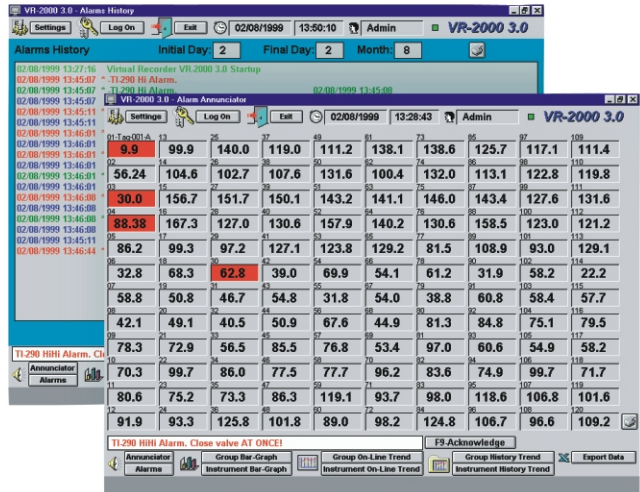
VR-2000 3.0 - Alarms History

Settings | Log On | Exit | 02/08/1999 | 13:50:10 | Admin | VR-2000 3.0

Alarms History | Initial Day: 2 | Final Day: 2 | Month: 8

02/08/1999 13:27:16 Virtual Recorder VR-2000 3.0 Startup
02/08/1999 13:45:07 * TI-290 Hi Alarm.
02/08/1999 13:45:07 * TI-290 Hi Alarm. 02/08/1999 13:45:08
02/08/1999 13:45:07
02/08/1999 13:45:11
02/08/1999 13:45:11
02/08/1999 13:46:01
02/08/1999 13:46:01
02/08/1999 13:46:01
02/08/1999 13:46:01
02/08/1999 13:46:01
02/08/1999 13:46:01
02/08/1999 13:46:01
02/08/1999 13:46:08
02/08/1999 13:46:08
02/08/1999 13:46:08
02/08/1999 13:45:11
02/08/1999 13:46:44

TI-290 HiHi Alarm. Cl

Annunciator | Alarms

VR-2000 3.0 - Alarm Annunciator

Settings | Log On | Exit | 02/08/1999 | 13:28:43 | Admin | VR-2000 3.0

| 01-Tag-001-A 9.9 | 13 99.9 | 25 140.0 | 37 119.0 | 49 111.2 | 61 138.1 | 73 138.6 | 85 125.7 | 97 117.1 | 109 111.4 |
|---|---|---|---|---|---|---|---|---|---|
| 02 56.24 | 14 104.6 | 26 102.7 | 38 107.6 | 50 131.6 | 62 100.4 | 74 132.0 | 86 113.1 | 98 122.8 | 110 119.8 |
| 03 30.0 | 15 156.7 | 27 151.7 | 39 150.1 | 51 143.2 | 63 141.1 | 75 146.0 | 87 143.4 | 99 117.6 | 111 131.6 |
| 04 88.38 | 16 167.3 | 28 127.0 | 40 130.6 | 52 157.9 | 64 140.2 | 76 130.6 | 88 158.5 | 100 123.0 | 112 121.2 |
| 05 86.2 | 17 99.3 | 29 97.2 | 41 127.1 | 53 123.8 | 65 129.2 | 77 81.5 | 89 108.9 | 101 93.0 | 113 129.1 |
| 06 32.8 | 18 68.3 | 30 62.8 | 42 39.0 | 54 69.9 | 66 54.1 | 78 61.2 | 90 31.9 | 102 58.2 | 114 22.2 |
| 07 58.8 | 19 50.8 | 31 46.7 | 43 54.8 | 55 31.8 | 67 54.0 | 79 38.8 | 91 60.8 | 103 58.4 | 115 57.7 |
| 08 42.1 | 20 49.1 | 32 40.5 | 44 50.9 | 56 67.6 | 68 44.9 | 80 81.3 | 92 84.8 | 104 75.1 | 116 79.5 |
| 09 78.3 | 21 72.9 | 33 56.5 | 45 85.5 | 57 76.8 | 69 53.4 | 81 97.0 | 93 60.6 | 105 54.9 | 117 58.2 |
| 10 70.3 | 22 99.7 | 34 86.0 | 46 77.5 | 58 77.7 | 70 96.2 | 82 83.6 | 94 74.9 | 106 99.7 | 118 71.7 |
| 11 80.6 | 23 75.2 | 35 73.3 | 47 86.3 | 59 119.1 | 71 93.7 | 83 98.0 | 95 118.6 | 107 106.8 | 119 101.6 |
| 12 91.9 | 24 93.3 | 36 125.8 | 48 101.8 | 60 89.0 | 72 98.2 | 84 124.8 | 96 106.7 | 108 96.6 | 120 109.2 |

TI-290 HiHi Alarm. Close valve AT ONCE!

F9-Acknowledge

Annunciator | Alarms | Group Bar-Graph | Instrument Bar-Graph | Group On-Line Trend | Instrument On-Line Trend | Group History Trend | Instrument History Trend | Export Data